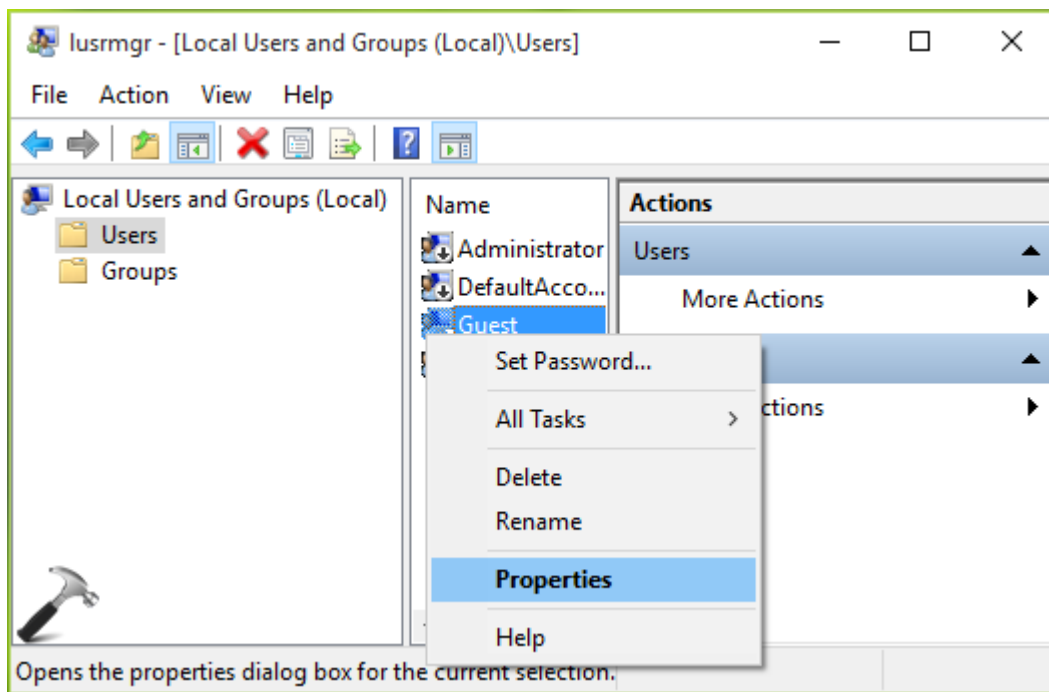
lusrmgr - [Local Users and Groups (Local)\Users]

File Action View Help

Local Users and Groups (Local)
Users
Groups

Name
Administrator
DefaultAcco...
Guest

Actions
Users
More Actions
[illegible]ctions

Set Password...
All Tasks
Delete
Rename
Properties
Help

Opens the properties dialog box for the current selection.